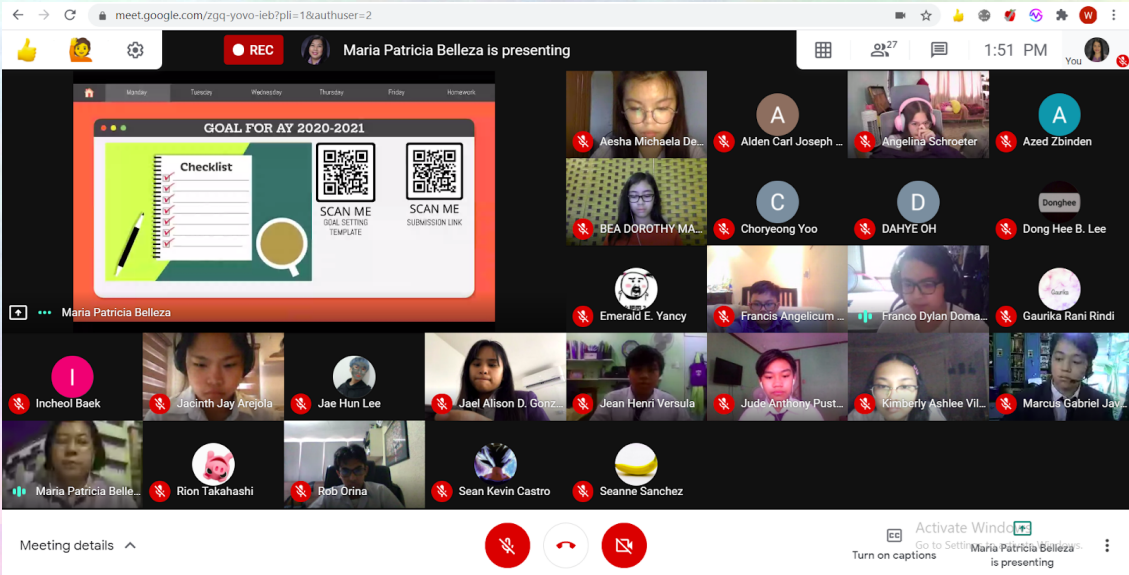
meet.google.com/zgq-yovo-ieb?pli=1&authuser=2

REC Maria Patricia Belleza is presenting

27 1:51 PM You

Monday Tuesday Wednesday Thursday Friday Homework

GOAL FOR AY 2020-2021

Checklist

SCAN ME GOAL SETTING TEMPLATE

SCAN ME SUBMISSION LINK

Maria Patricia Belleza

Aesha Michaela De...

A Alden Carl Joseph ...

Angelina Schroeter

A Azed Zbinden

BEA DOROTHY MA...

C Choryeong Yoo

D DAHYE OH

Donghee Dong Hee B. Lee

Emerald E. Yancy

Francis Angelicum ...

Franco Dylan Doma...

Gaurika Gaurika Rani Rindi

I Incheol Baek

Jacinth Jay Arejola

Jae Hun Lee

Jael Alison D. Gonz...

Jean Henri Versula

Jude Anthony Pust...

Kimberly Ashlee Vil...

Marcus Gabriel Jav...

Maria Patricia Belle...

Rion Takahashi

Rob Orina

Sean Kevin Castro

Seanne Sanchez

Meeting details

Turn on captions

Activate Windows Go to Settings to activate Windows.

Maria Patricia Belleza is presenting